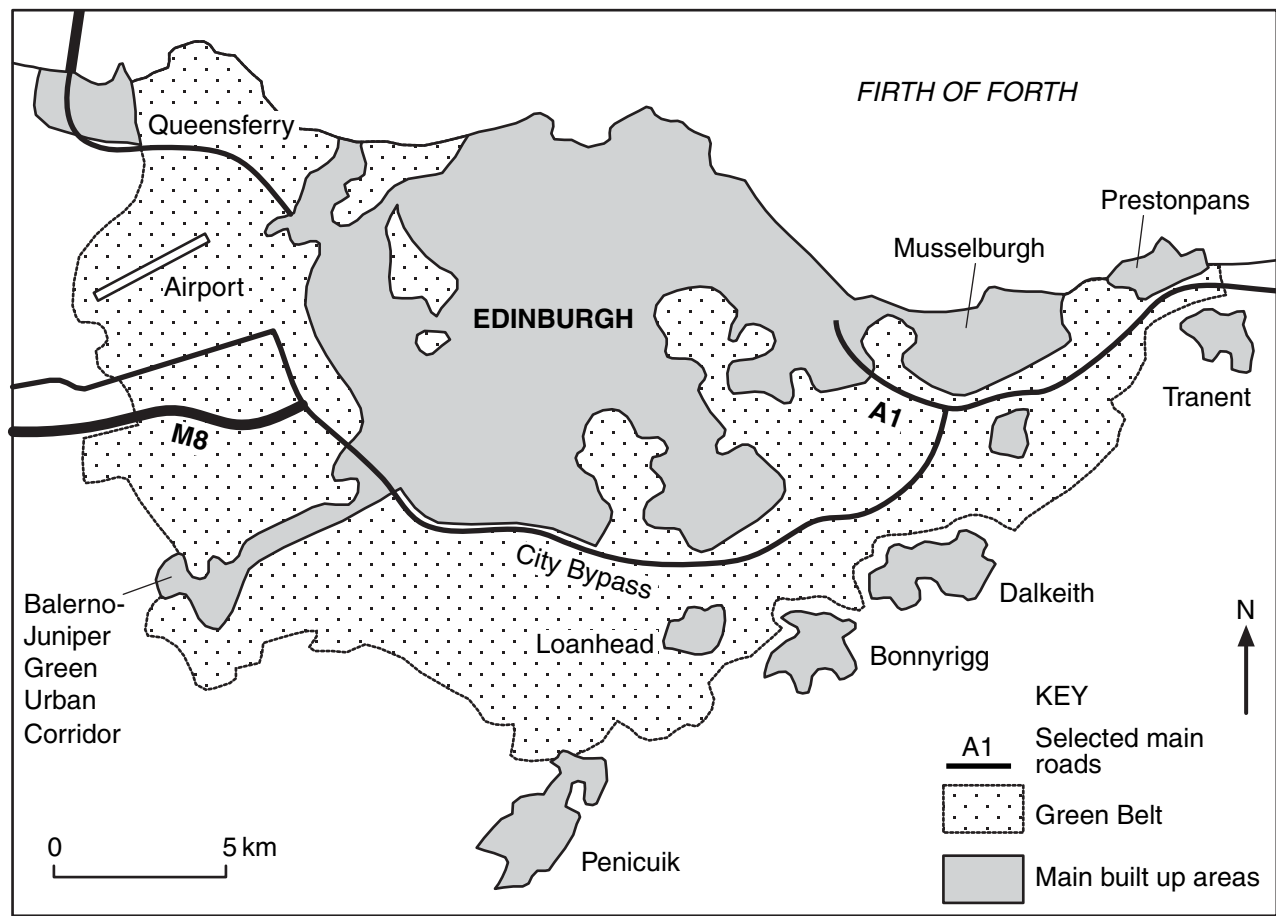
FIRTH OF FORTH

Queensferry

Prestonpans

Musselburgh

Airport

EDINBURGH

Tranent

A1

M8

City Bypass

Dalkeith

Balerno-Juniper Green Urban Corridor

Loanhead

Bonnyrigg

N

KEY

A1 Selected main roads

Green Belt

Main built up areas

0 5 km

Penicuik